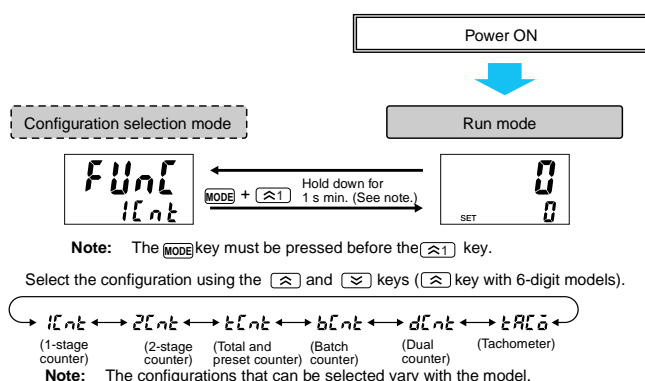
Power ON

Configuration selection mode

Run mode

FUnC
1Cnt

MODE + ⩯1 Hold down for 1 s min. (See note.)

0
SET 0

Note: The MODE key must be pressed before the ⩯1 key.

Select the configuration using the ⩯ and ⩰ keys (⩯ key with 6-digit models).

1Cnt ↔ 2Cnt ↔ tCnt ↔ bCnt ↔ dCnt ↔ tACo

(1-stage counter) (2-stage counter) (Total and preset counter) (Batch counter) (Dual counter) (Tachometer)

Note: The configurations that can be selected vary with the model.